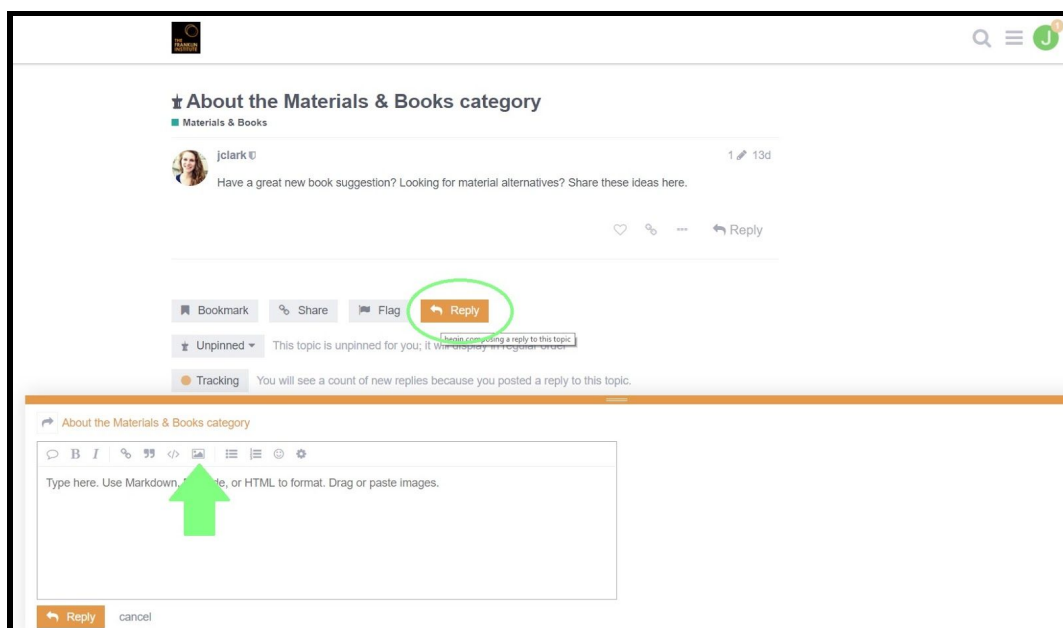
THE FRANKLIN INSTITUTE

J

About the Materials & Books category

Materials & Books

jclark

1 13d

Have a great new book suggestion? Looking for material alternatives? Share these ideas here.

Reply

Bookmark Share Flag Reply

begin composing a reply to this topic

Unpinned This topic is unpinned for you; it will display in regular order.

Tracking You will see a count of new replies because you posted a reply to this topic.

About the Materials & Books category

B I

Type here. Use Markdown, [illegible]e, or HTML to format. Drag or paste images.

Reply cancel